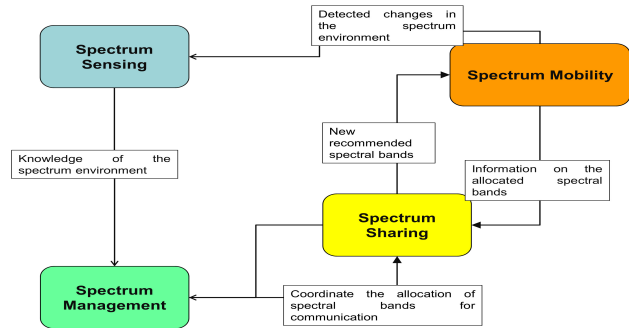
Detected changes in the spectrum environment

Spectrum Sensing

Spectrum Mobility

New recommended spectral bands

Knowledge of the spectrum environment

Information on the allocated spectral bands

Spectrum Sharing

Spectrum Management

Coordinate the allocation of spectral bands for communication